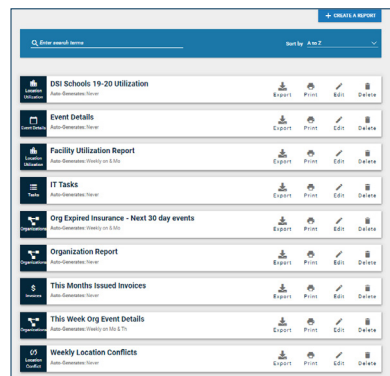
+ CREATE A REPORT

Enter search terms

Sort by A to Z

Location Utilization
DSI Schools 19-20 Utilization
Auto-Generates: Never
Export Print Edit Delete

Event Details
Event Details
Auto-Generates: Never
Export Print Edit Delete

Location Utilization
Facility Utilization Report
Auto-Generates: Weekly on Sa & Mo
Export Print Edit Delete

Tasks
IT Tasks
Auto-Generates: Never
Export Print Edit Delete

Organizations
Org Expired Insurance - Next 30 day events
Auto-Generates: Weekly on Sa & Mo
Export Print Edit Delete

Organizations
Organization Report
Auto-Generates: Never
Export Print Edit Delete

Invoices
This Months Issued Invoices
Auto-Generates: Never
Export Print Edit Delete

Organizations
This Week Org Event Details
Auto-Generates: Weekly on Mo & Th
Export Print Edit Delete

Location Conflicts
Weekly Location Conflicts
Auto-Generates: Never
Export Print Edit Delete